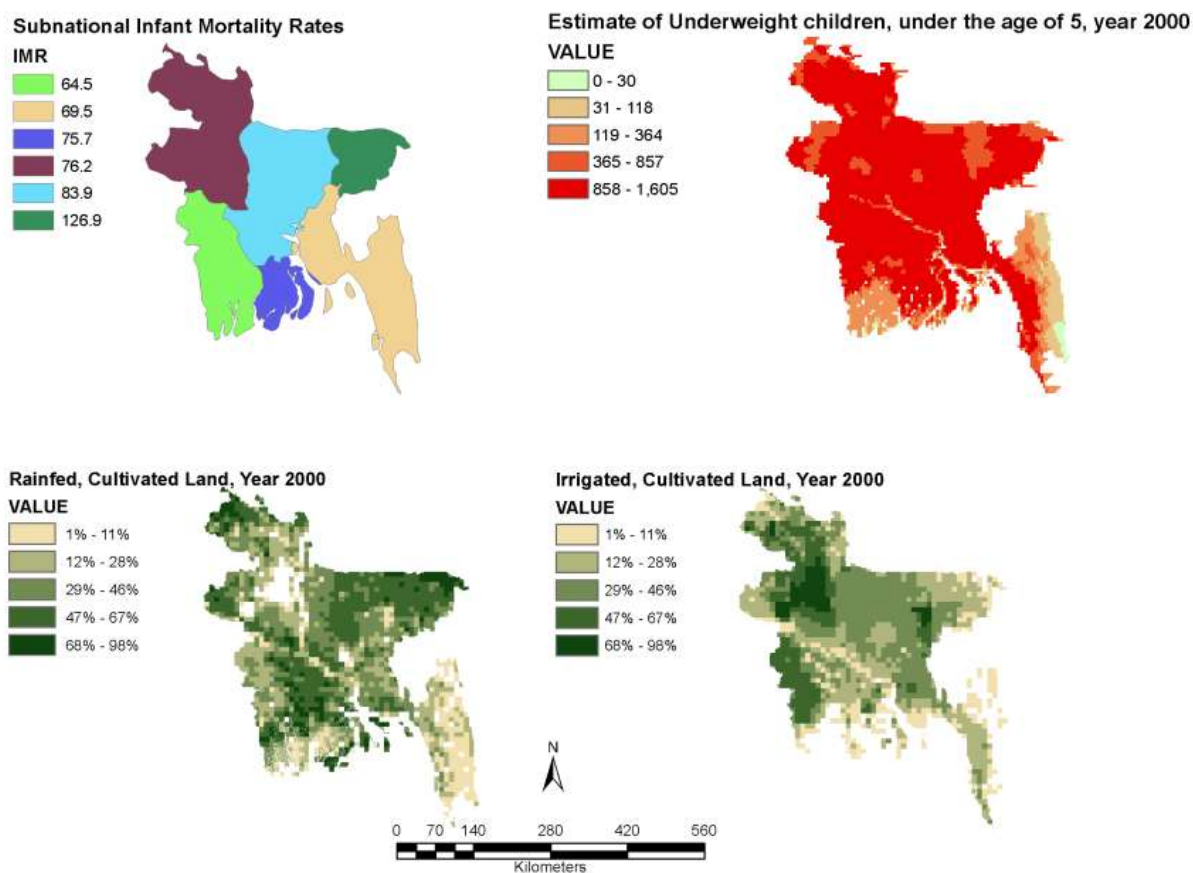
Subnational Infant Mortality Rates
IMR
64.5
69.5
75.7
76.2
83.9
126.9

Estimate of Underweight children, under the age of 5, year 2000
VALUE
0 - 30
31 - 118
119 - 364
365 - 857
858 - 1,605

Rainfed, Cultivated Land, Year 2000
VALUE
1% - 11%
12% - 28%
29% - 46%
47% - 67%
68% - 98%

Irrigated, Cultivated Land, Year 2000
VALUE
1% - 11%
12% - 28%
29% - 46%
47% - 67%
68% - 98%

N

0 70 140 280 420 560
Kilometers